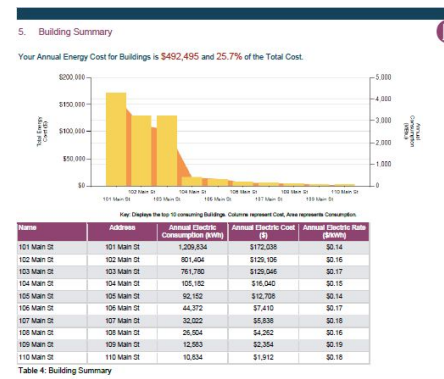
5. Building Summary

Your Annual Energy Cost for Buildings is $492,495 and 25.7% of the Total Cost.

$200,000
$150,000
$100,000
$50,000
$0
Total Energy Cost ($)

5,000
4,000
3,000
2,000
1,000
0
Annual Consumption (MWh)

101 Main St
102 Main St
103 Main St
104 Main St
105 Main St
106 Main St
107 Main St
108 Main St
109 Main St
110 Main St

Key: Displays the top 10 consuming Buildings. Columns represent Cost, Area represents Consumption.

| Name | Address | Annual Electric Consumption (kWh) | Annual Electric Cost ($) | Annual Electric Rate ($/kWh) |
|---|---|---|---|---|
| 101 Main St | 101 Main St | 1,209,834 | $172,038 | $0.14 |
| 102 Main St | 102 Main St | 801,404 | $129,106 | $0.16 |
| 103 Main St | 103 Main St | 761,780 | $129,046 | $0.17 |
| 104 Main St | 104 Main St | 105,182 | $16,040 | $0.15 |
| 105 Main St | 105 Main St | 92,152 | $12,706 | $0.14 |
| 106 Main St | 106 Main St | 44,372 | $7,410 | $0.17 |
| 107 Main St | 107 Main St | 32,022 | $5,636 | $0.18 |
| 108 Main St | 108 Main St | 26,504 | $4,262 | $0.16 |
| 109 Main St | 109 Main St | 12,583 | $2,354 | $0.19 |
| 110 Main St | 110 Main St | 10,834 | $1,912 | $0.18 |

Table 4: Building Summary